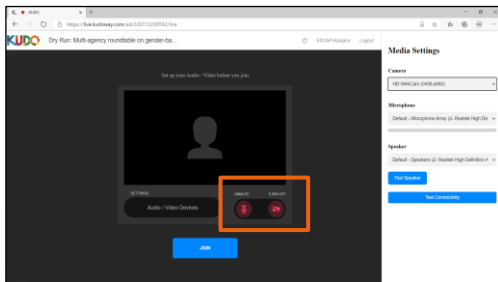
KUDO
https://live.kudoway.com/sid/22011223599Z/live
KUDO Dry Run: Multi-agency roundtable on gender-ba...
ESCAP-Kanjana Logout
Set up your Audio / Video before you join
SETTINGS
Audio / Video Devices
UNMUTE
TURN OFF
JOIN
Media Settings
Camera
HD WebCam (0408:a060)
Microphone
Default - Microphone Array (2- Realtek High De
Speaker
Default - Speakers (2- Realtek High Definition A
Test Speaker
Test Connectivity